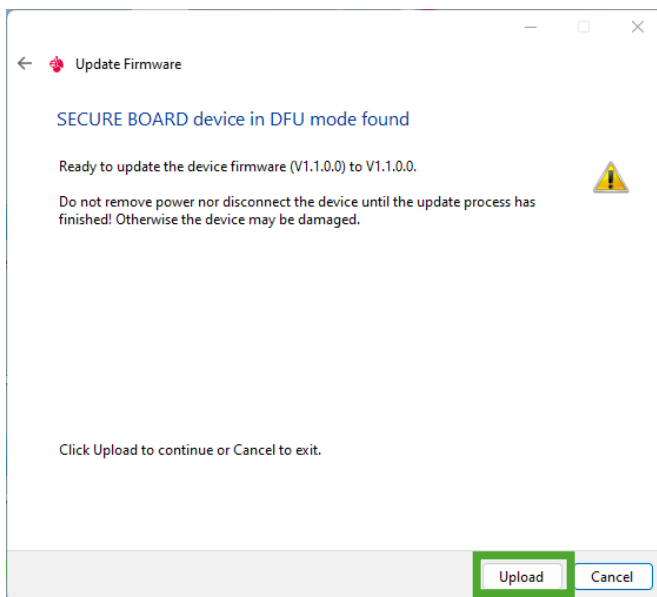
Update Firmware

SECURE BOARD device in DFU mode found

Ready to update the device firmware (V1.1.0.0) to V1.1.0.0.

Do not remove power nor disconnect the device until the update process has finished! Otherwise the device may be damaged.

Click Upload to continue or Cancel to exit.

Upload

Cancel